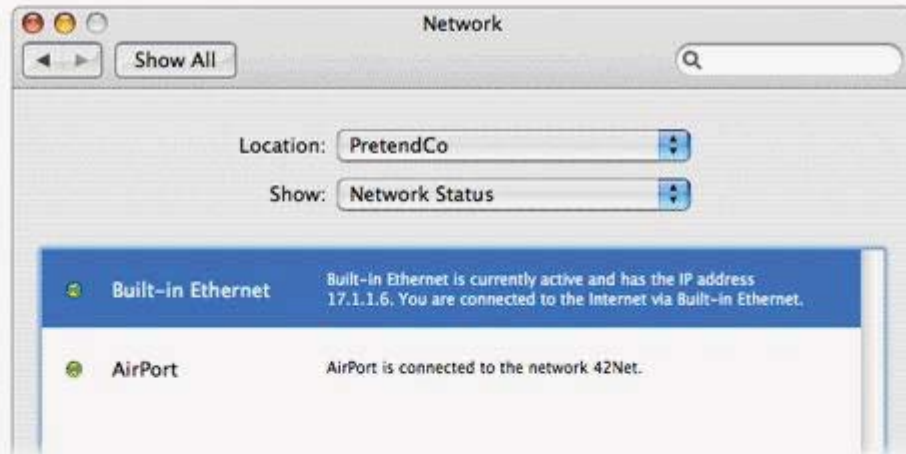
Network

Show All

Location: PretendCo

Show: Network Status

Built-in Ethernet

Built-in Ethernet is currently active and has the IP address 17.1.1.6. You are connected to the Internet via Built-in Ethernet.

AirPort

AirPort is connected to the network 42Net.